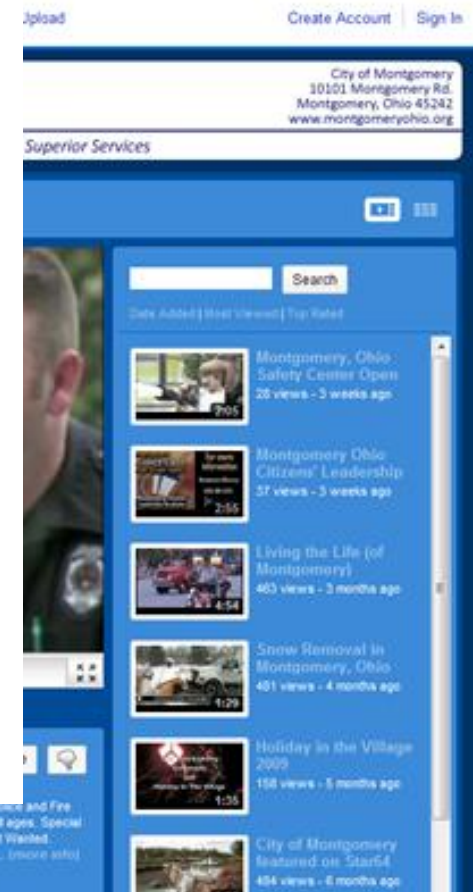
Jpload

Create Account | Sign In

City of Montgomery
10101 Montgomery Rd.
Montgomery, Ohio 45242
www.montgomeryohio.org

Superior Services

Search

Date Added | Most Viewed | Top Rated

7:05
Montgomery, Ohio Safety Center Open
28 views - 3 weeks ago

2:55
Montgomery Ohio Citizens' Leadership
37 views - 3 weeks ago

4:54
Living the Life (of Montgomery)
463 views - 3 months ago

1:29
Snow Removal in Montgomery, Ohio
401 views - 4 months ago

1:36
Holiday in the Village 2009
158 views - 5 months ago

City of Montgomery featured on Star64
494 views - 6 months ago

ce and Fire
l ages. Special
t Wanted.
... (more info)